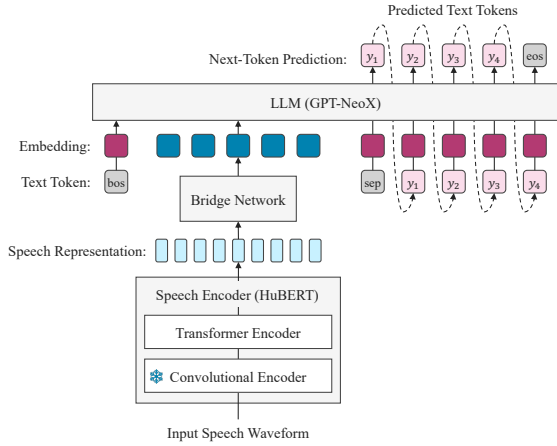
Predicted Text Tokens

Next-Token Prediction: $y_1$ $y_2$ $y_3$ $y_4$ eos

LLM (GPT-NeoX)

Embedding:

Text Token: bos

sep $y_1$ $y_2$ $y_3$ $y_4$

Bridge Network

Speech Representation:

Speech Encoder (HuBERT)

Transformer Encoder

Convolutional Encoder

Input Speech Waveform